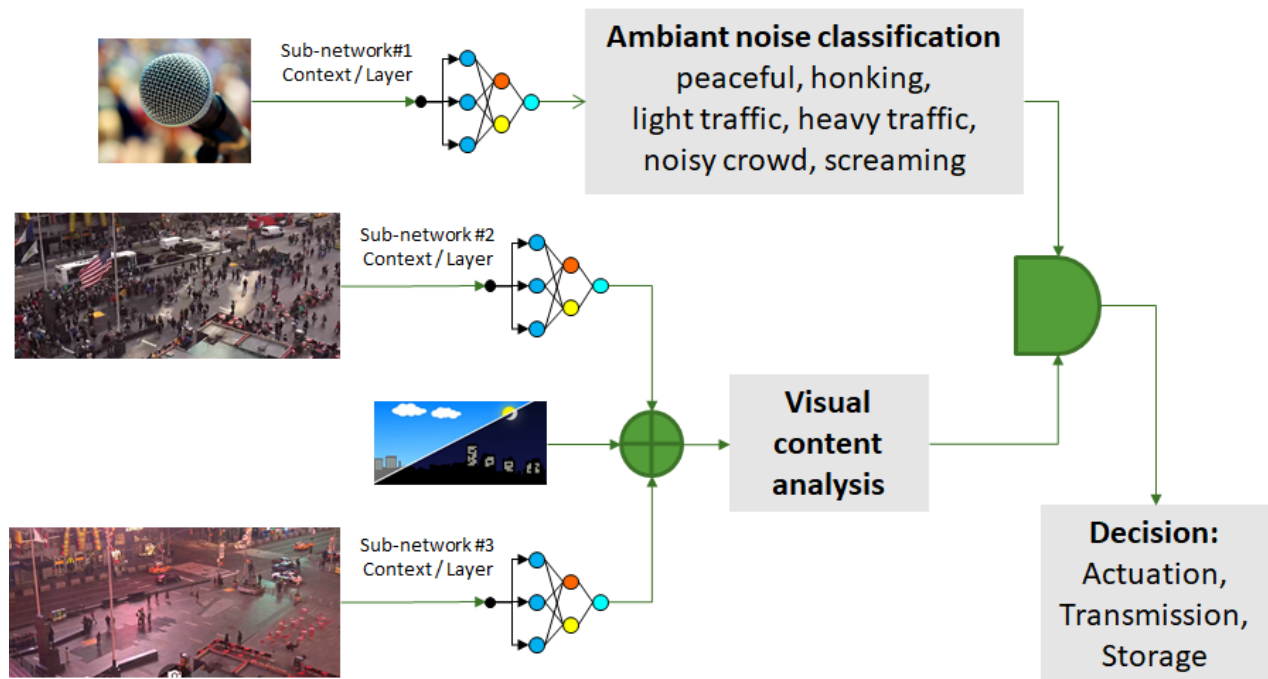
Sub-network#1
Context / Layer

Ambiant noise classification
peaceful, honking,
light traffic, heavy traffic,
noisy crowd, screaming

Sub-network #2
Context / Layer

Visual content analysis

Sub-network #3
Context / Layer

Decision:
Actuation,
Transmission,
Storage